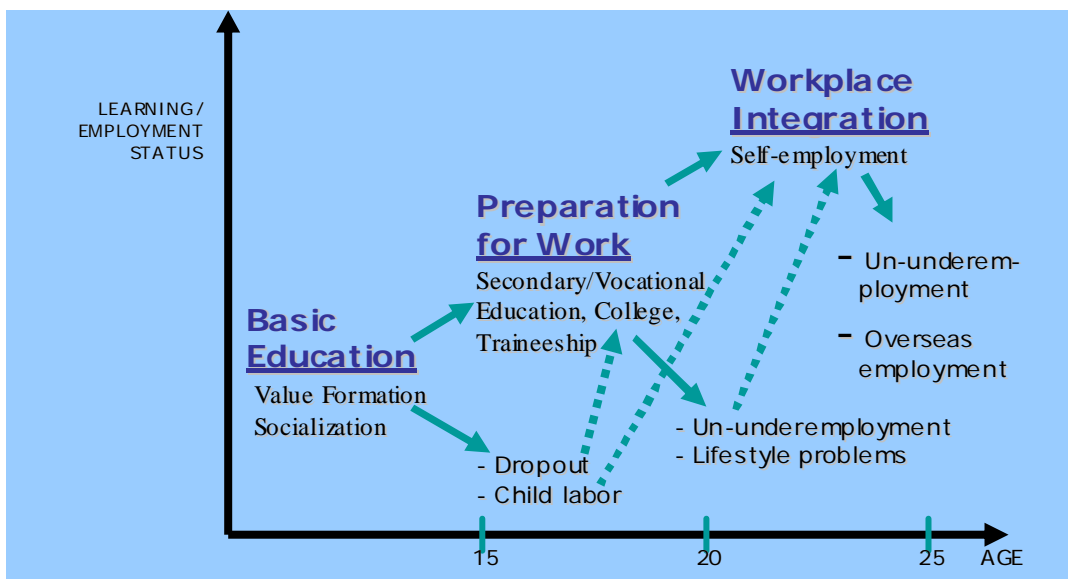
LEARNING/ EMPLOYMENT STATUS

Workplace Integration

Self-employment

Preparation for Work

Secondary/Vocational Education, College, Traineeship

- Un-underemployment

- Overseas employment

Basic Education

Value Formation

Socialization

- Dropout

- Child labor

- Un-underemployment

- Lifestyle problems

15

20

25

AGE